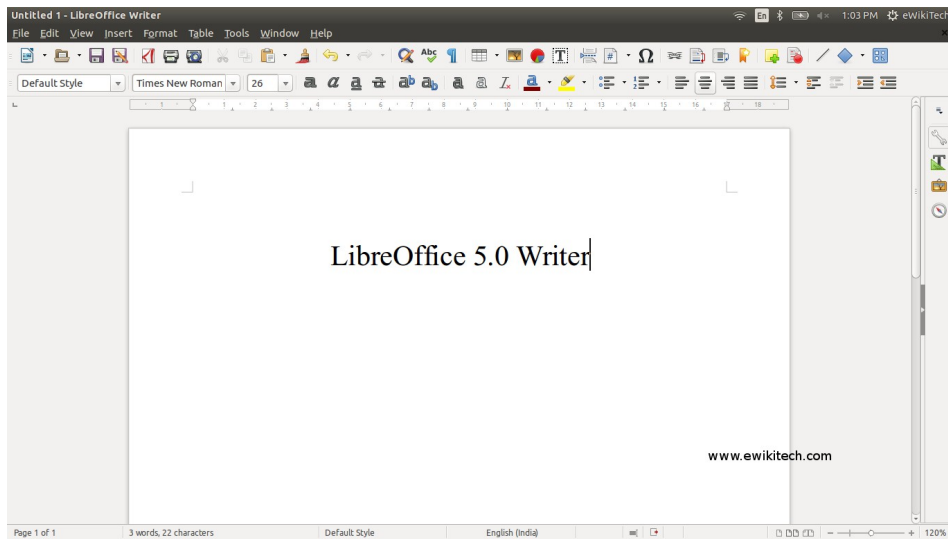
Untitled 1 - LibreOffice Writer
En 1:03 PM eWikiTech
File Edit View Insert Format Table Tools Window Help

Default Style Times New Roman 26

1 2 3 4 5 6 7 8 9 10 11 12 13 14 15 16 17 18

LibreOffice 5.0 Writer

www.ewikitech.com

Page 1 of 1 3 words, 22 characters Default Style English (India) 120%